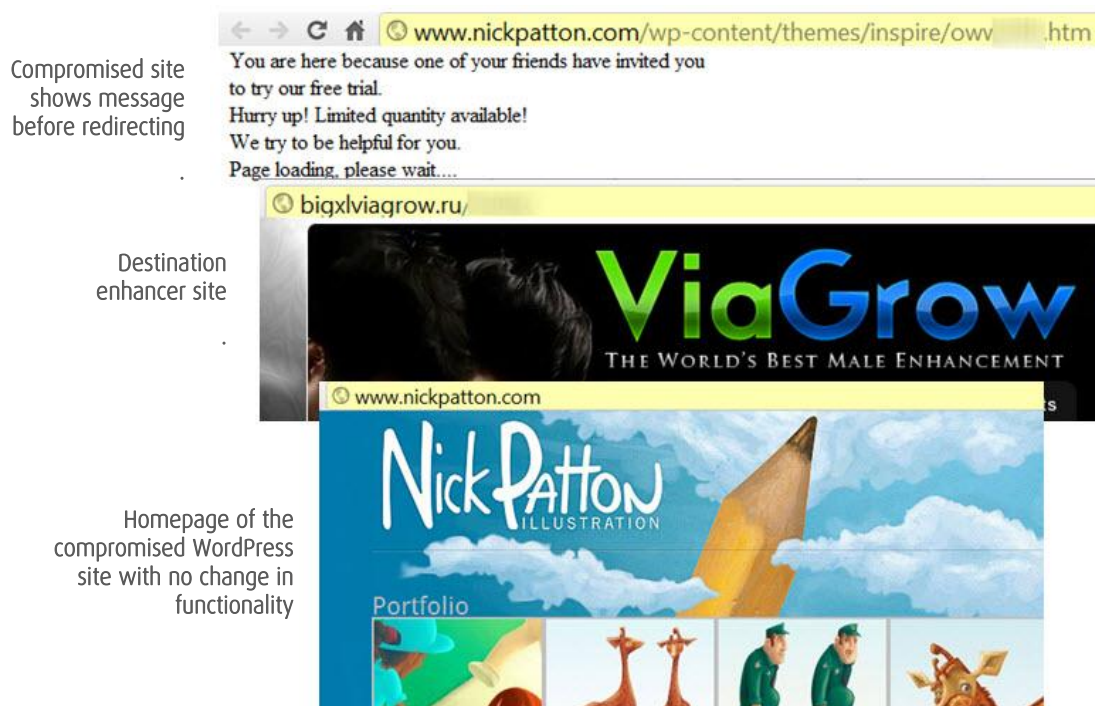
Compromised site shows message before redirecting

.

www.nickpatton.com/wp-content/themes/inspire/owv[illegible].htm

You are here because one of your friends have invited you to try our free trial.
Hurry up! Limited quantity available!
We try to be helpful for you.
Page loading, please wait....

Destination enhancer site

.

bigxlviagrow.ru/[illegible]

ViaGrow
THE WORLD'S BEST MALE ENHANCEMENT

Homepage of the compromised WordPress site with no change in functionality

www.nickpatton.com

NickPatton
ILLUSTRATION

Portfolio